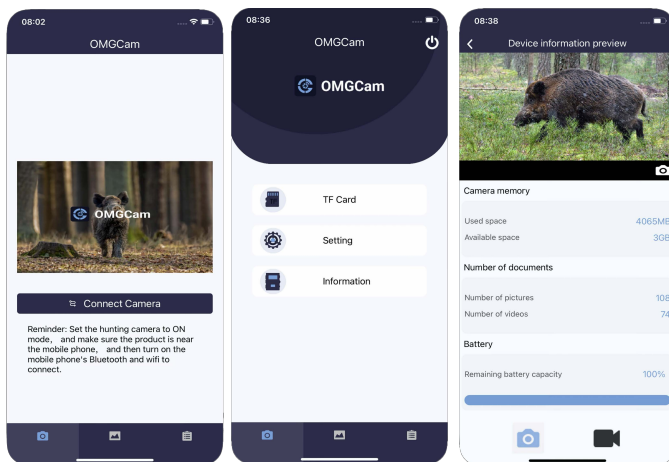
08:02

OMGCam

OMGCam

Connect Camera

Reminder: Set the hunting camera to ON mode， and make sure the product is near the mobile phone， and then turn on the mobile phone's Bluetooth and wifi to connect.

08:36

OMGCam

OMGCam

TF Card

Setting

Information

08:38

Device information preview

Camera memory

Used space 4065MB

Available space 3GB

Number of documents

Number of pictures 108

Number of videos 74

Battery

Remaining battery capacity 100%